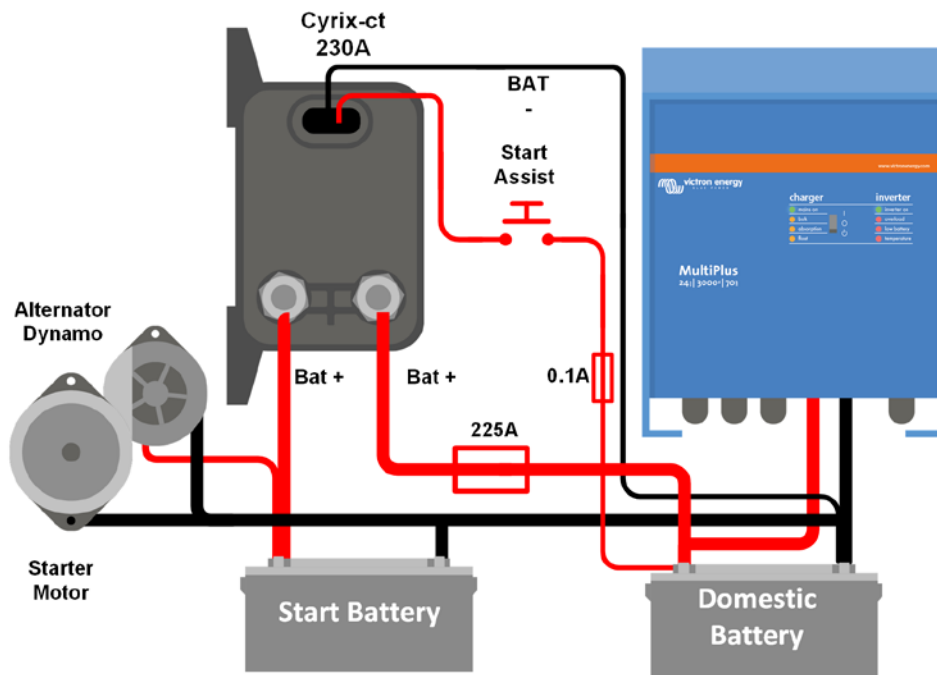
Cyrix-ct
230A

BAT
-

Start
Assist

victron energy

charger

inverter

mains on
bulk
absorption
float

inverter on
overload
low battery
temperature

MultiPlus
24| 3000 | 70|

Alternator
Dynamo

Bat +

Bat +

0.1A

225A

Starter
Motor

Start Battery

Domestic
Battery